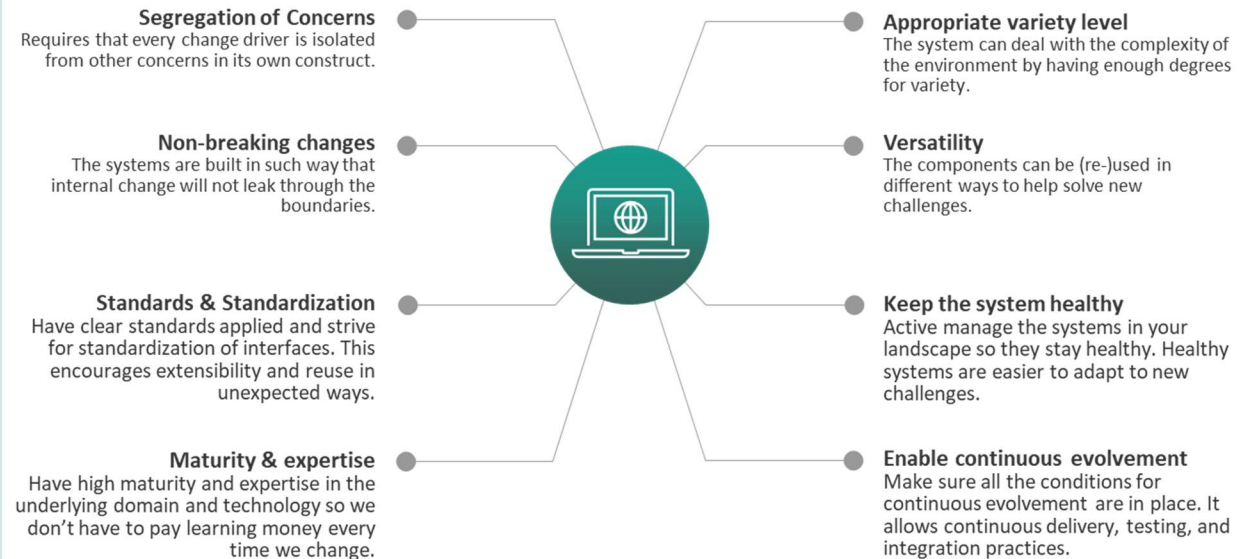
Segregation of Concerns
Requires that every change driver is isolated from other concerns in its own construct.

Non-breaking changes
The systems are built in such way that internal change will not leak through the boundaries.

Standards & Standardization
Have clear standards applied and strive for standardization of interfaces. This encourages extensibility and reuse in unexpected ways.

Maturity & expertise
Have high maturity and expertise in the underlying domain and technology so we don't have to pay learning money every time we change.

Appropriate variety level
The system can deal with the complexity of the environment by having enough degrees for variety.

Versatility
The components can be (re-)used in different ways to help solve new challenges.

Keep the system healthy
Active manage the systems in your landscape so they stay healthy. Healthy systems are easier to adapt to new challenges.

Enable continuous evolvement
Make sure all the conditions for continuous evolvement are in place. It allows continuous delivery, testing, and integration practices.